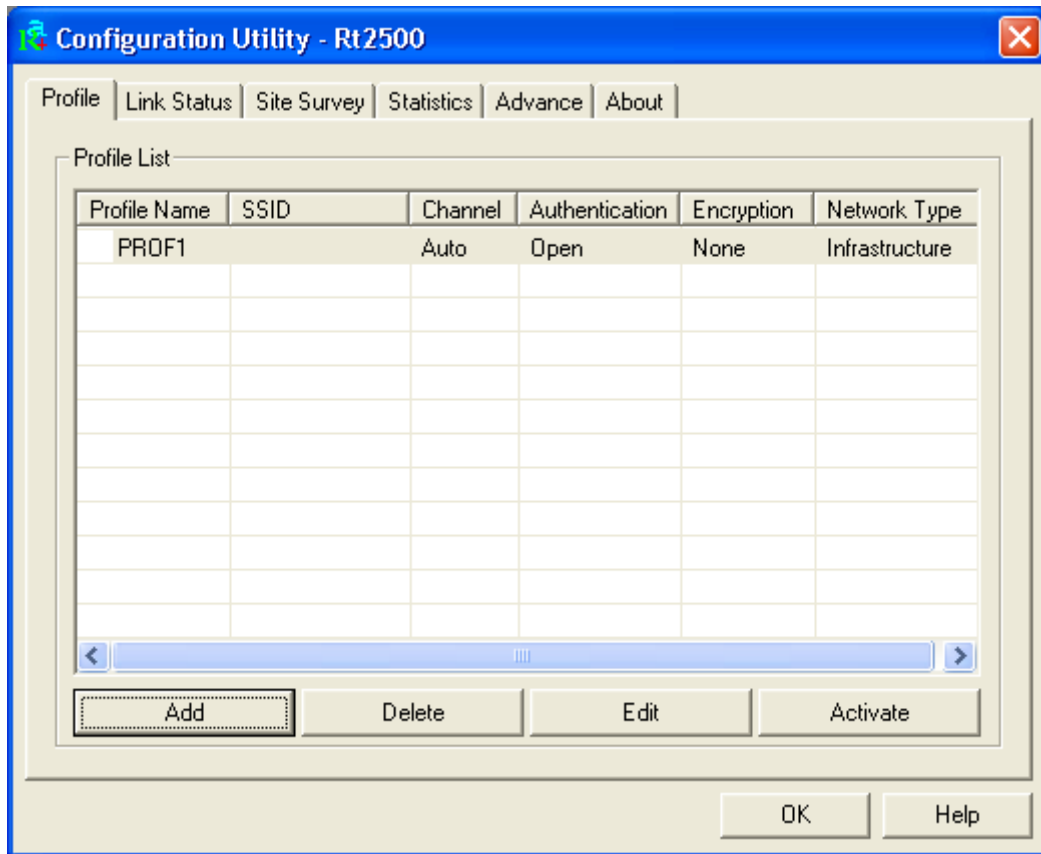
Configuration Utility - Rt2500

Profile | Link Status | Site Survey | Statistics | Advance | About

Profile List

| Profile Name | SSID | Channel | Authentication | Encryption | Network Type |
|---|---|---|---|---|---|
| PROF1 | | Auto | Open | None | Infrastructure |

Add | Delete | Edit | Activate

OK | Help